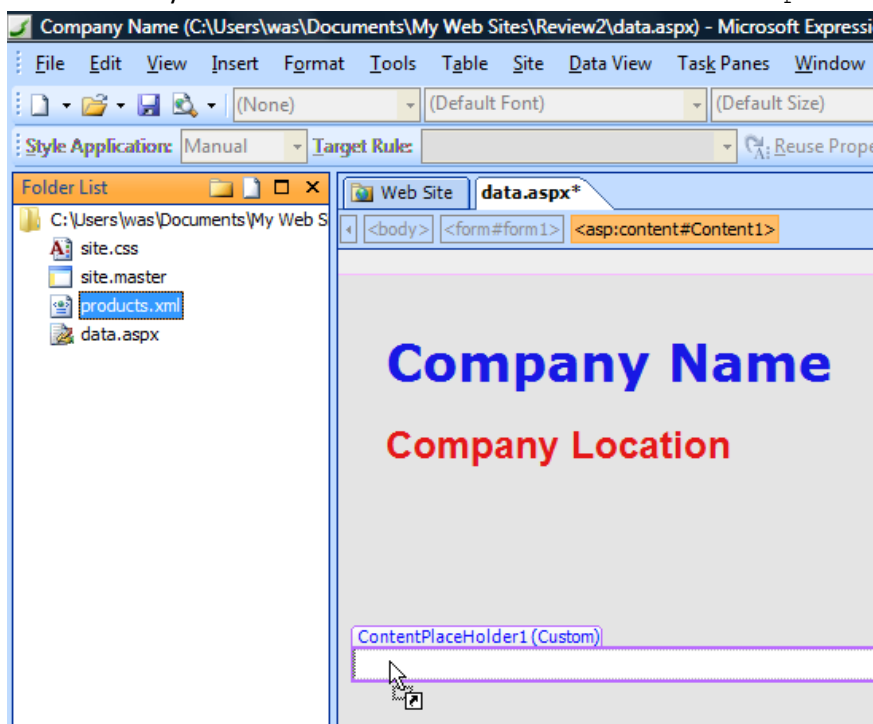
Company Name (C:\Users\was\Documents\My Web Sites\Review2\data.aspx) - Microsoft Expressi

File Edit View Insert Format Tools Table Site Data View Task Panes Window

(None) (Default Font) (Default Size)

Style Application: Manual Target Rule: Reuse Prope

Folder List

C:\Users\was\Documents\My Web S

site.css

site.master

products.xml

data.aspx

Web Site data.aspx*

<body> <form#form1> <asp:content#Content1>

Company Name

Company Location

ContentPlaceHolder1 (Custom)